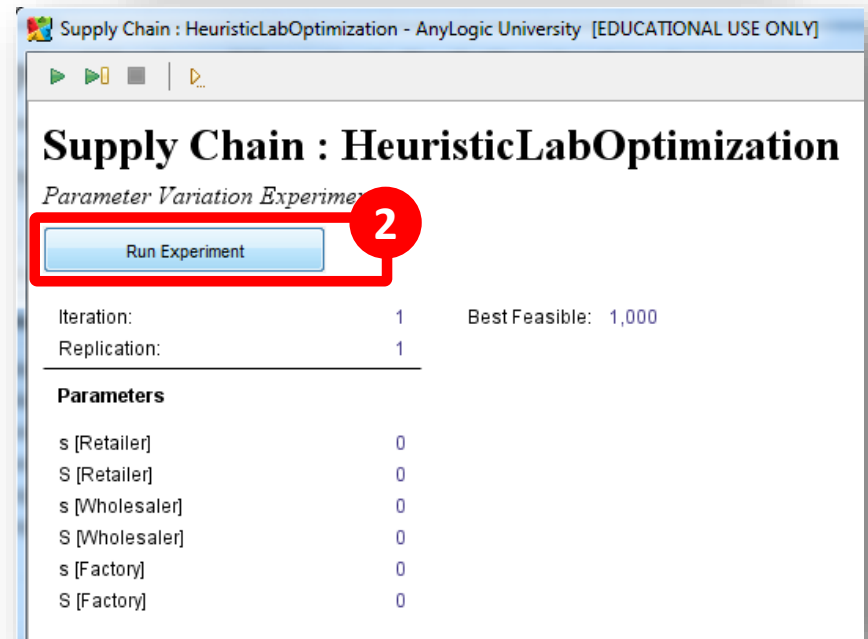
Supply Chain : HeuristicLabOptimization - AnyLogic University [EDUCATIONAL USE ONLY]

Supply Chain : HeuristicLabOptimization

Parameter Variation Experimen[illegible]

2

Run Experiment

Iteration: 1

Replication: 1

Best Feasible: 1,000

Parameters

s [Retailer] 0
S [Retailer] 0
s [Wholesaler] 0
S [Wholesaler] 0
s [Factory] 0
S [Factory] 0